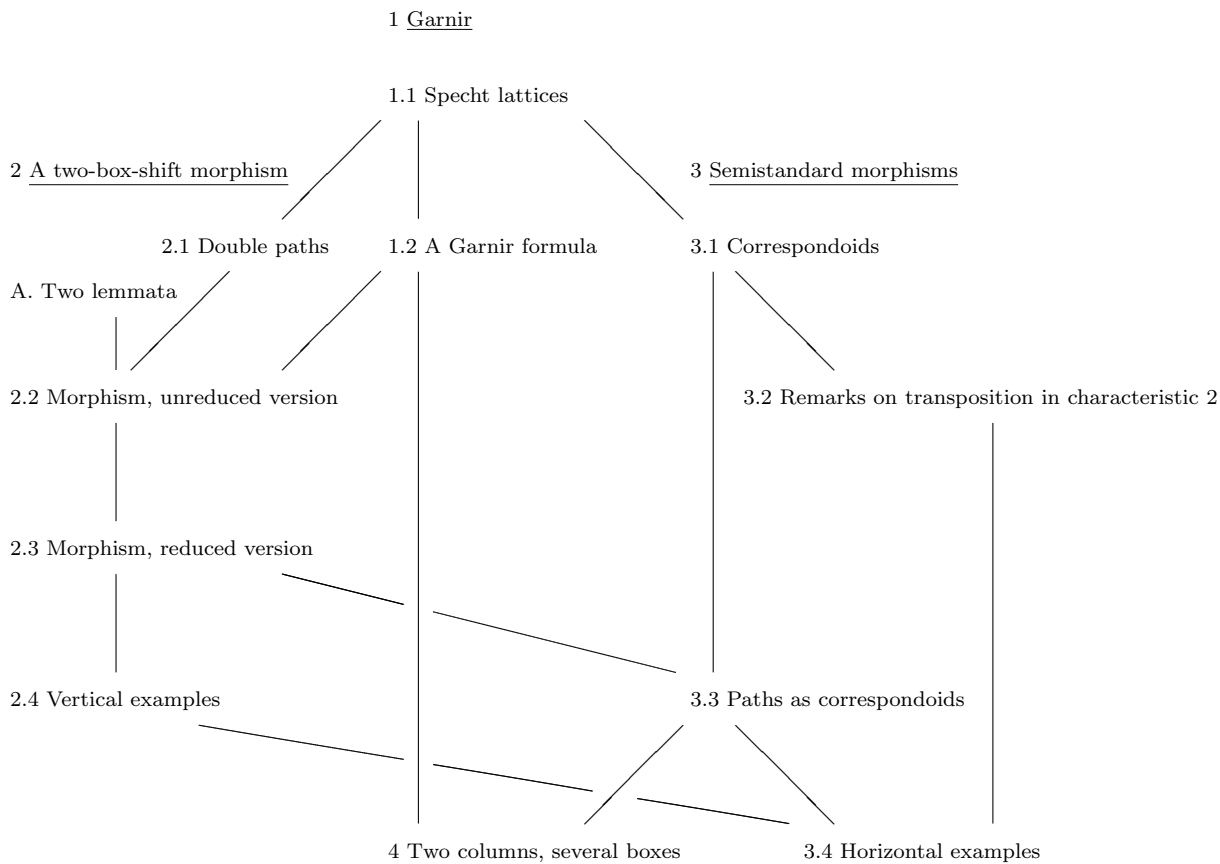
1 Garnir

1.1 Specht lattices

2 A two-box-shift morphism

3 Semistandard morphisms

2.1 Double paths

1.2 A Garnir formula

3.1 Correspondoids

A. Two lemmata

2.2 Morphism, unreduced version

3.2 Remarks on transposition in characteristic 2

2.3 Morphism, reduced version

2.4 Vertical examples

3.3 Paths as correspondoids

4 Two columns, several boxes

3.4 Horizontal examples